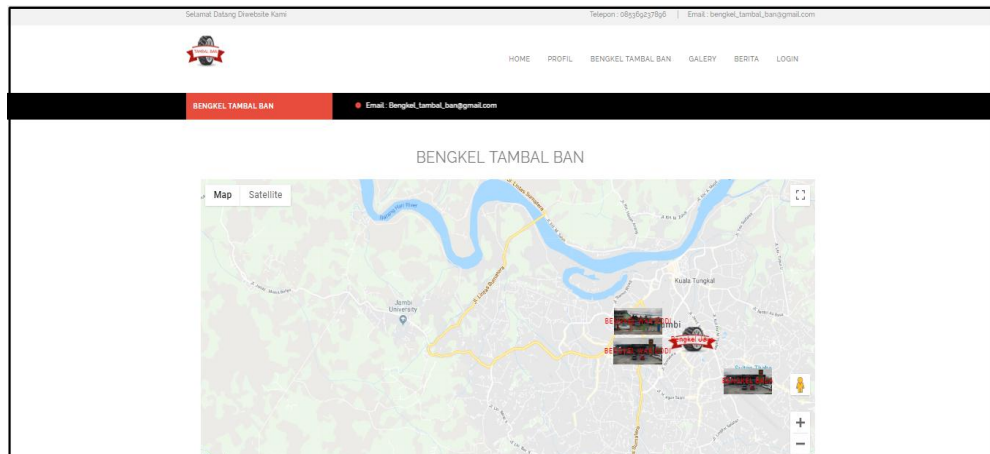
Selamat Datang Diwebsite Kami

Telepon : 085369237896 | Email : bengkel_tambal_ban@gmail.com

HOME PROFIL BENGKEL TAMBAL BAN GALERY BERITA LOGIN

BENGKEL TAMBAL BAN

Email : Bengkel_tambal_ban@gmail.com

BENGKEL TAMBAL BAN

Map Satellite

Jambi University

Kuala Tungkal

Jambi

Bengkel Udin

+

−